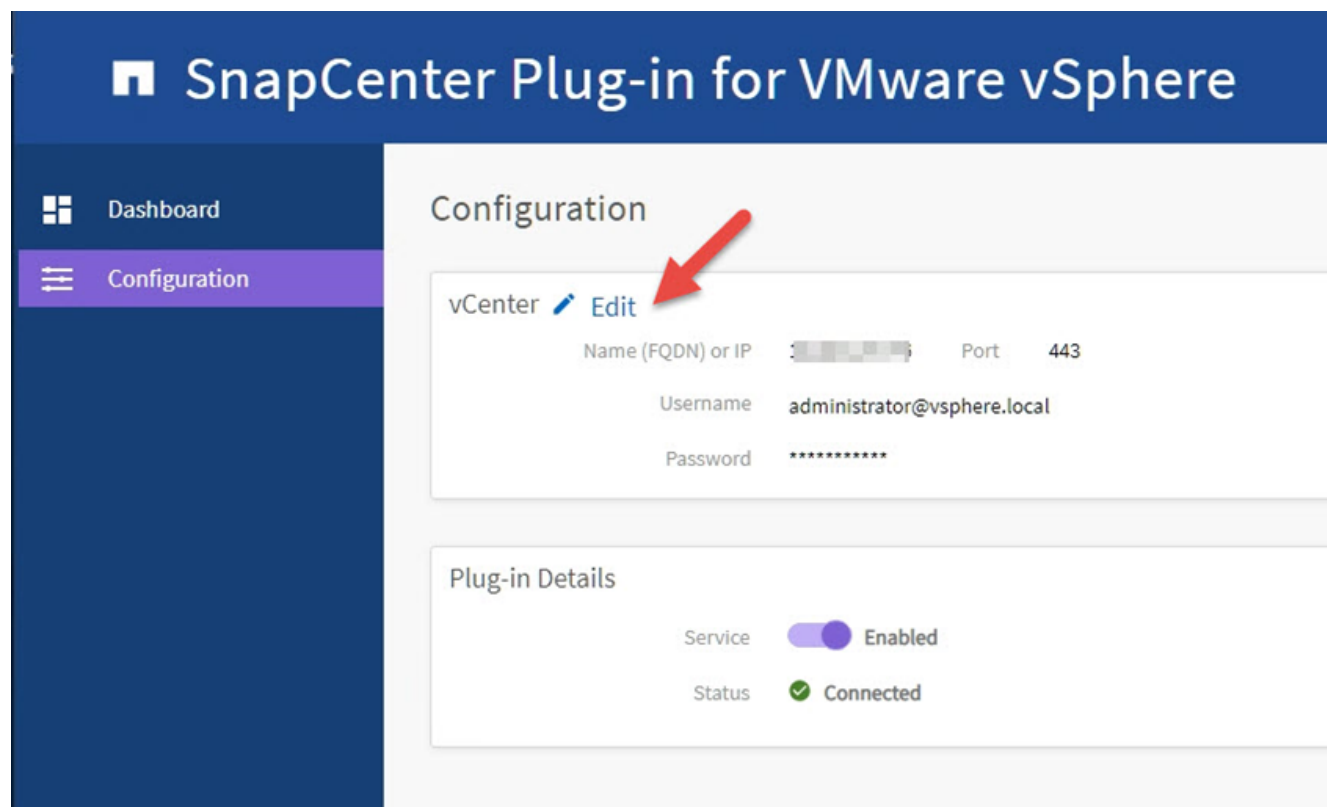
SnapCenter Plug-in for VMware vSphere

Dashboard

Configuration

Configuration

vCenter Edit

Name (FQDN) or IP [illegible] Port 443

Username administrator@vsphere.local

Password ***********

Plug-in Details

Service Enabled

Status Connected